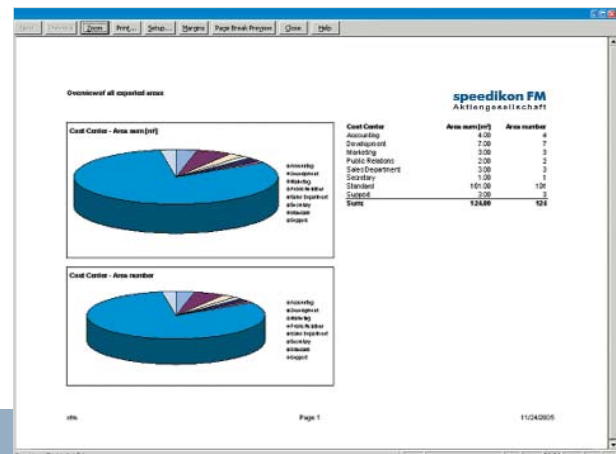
Next Previous Zoom Print... Setup... Margins Page Break Preview Close Help

Overview of all exported areas

speedikon FM
Aktiengesellschaft

Cost Center - Area sum [m²]

Accounting
Development
Marketing
Public Relations
Sales Department
Secretary
Standard
Support

| Cost Center | Area sum [m²] | Area number |
|---|---|---|
| Accounting | 4.00 | 4 |
| Development | 7.00 | 7 |
| Marketing | 3.00 | 3 |
| Public Relations | 2.00 | 2 |
| Sales Department | 3.00 | 3 |
| Secretary | 1.00 | 1 |
| Standard | 101.00 | 101 |
| Support | 3.00 | 3 |
| Sum: | 124.00 | 124 |

Cost Center - Area number

Accounting
Development
Marketing
Public Relations
Sales Department
Secretary
Standard
Support

xls Page 1 11/24/2005